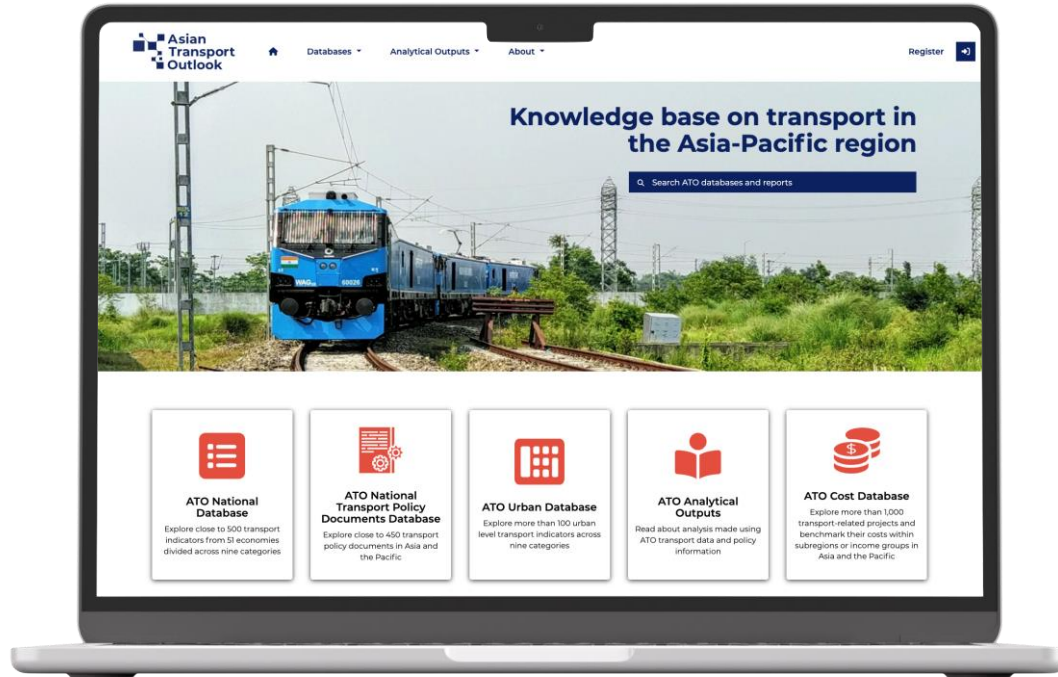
Asian Transport Outlook

Databases

Analytical Outputs

About

Register

Knowledge base on transport in the Asia-Pacific region

Search ATO databases and reports

WAG 60026

ATO National Database
Explore close to 500 transport indicators from 51 economies divided across nine categories

ATO National Transport Policy Documents Database
Explore close to 450 transport policy documents in Asia and the Pacific

ATO Urban Database
Explore more than 100 urban level transport indicators across nine categories

ATO Analytical Outputs
Read about analysis made using ATO transport data and policy information

ATO Cost Database
Explore more than 1,000 transport-related projects and benchmark their costs within subregions or income groups in Asia and the Pacific